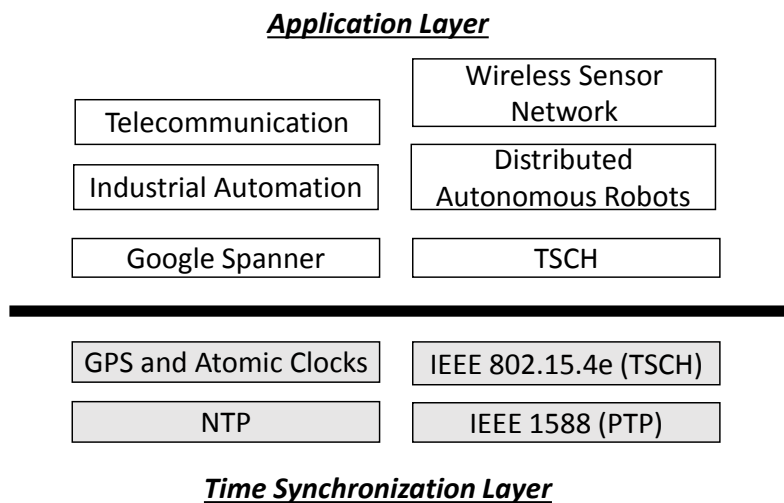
Application Layer

Telecommunication

Wireless Sensor Network

Industrial Automation

Distributed Autonomous Robots

Google Spanner

TSCH

GPS and Atomic Clocks

IEEE 802.15.4e (TSCH)

NTP

IEEE 1588 (PTP)

Time Synchronization Layer